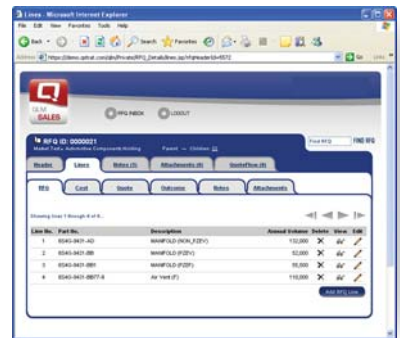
Lines - Microsoft Internet Explorer

File Edit View Favorites Tools Help

Back Search Favorites

Address https://demo.qlmat.com/qlm/Private/RFQ_Details/lines.jsp?rfqheaderId=6572

Go Links

QLM SALES

RFQ INBOX LOGOUT

RFQ ID: 0000021
Market Tools Automotive Components Holding   Parent → Children

Find RFQ FIND RFQ

Header Lines Notes (3) Attachments (4) QuoteFlow (4)

RFQ Cost Quote Outcome Notes Attachments

Showing lines 1 through 4 of 4.

| Line No. | Part No. | Description | Annual Volume | Delete | View | Edit |
|---|---|---|---|---|---|---|
| 1 | 6E4G-9431-AD | MANIFOLD (NON_FZEV) | 132,000 | | | |
| 2 | 6E4G-9431-BB | MANIFOLD (FZEV) | 52,000 | | | |
| 3 | 6E4G-9431-BB1 | MANIFOLD (FZEP) | 55,000 | | | |
| 4 | 6E4G-9431-BB77-9 | Air Vent (F) | 110,000 | | | |

Add RFQ Line